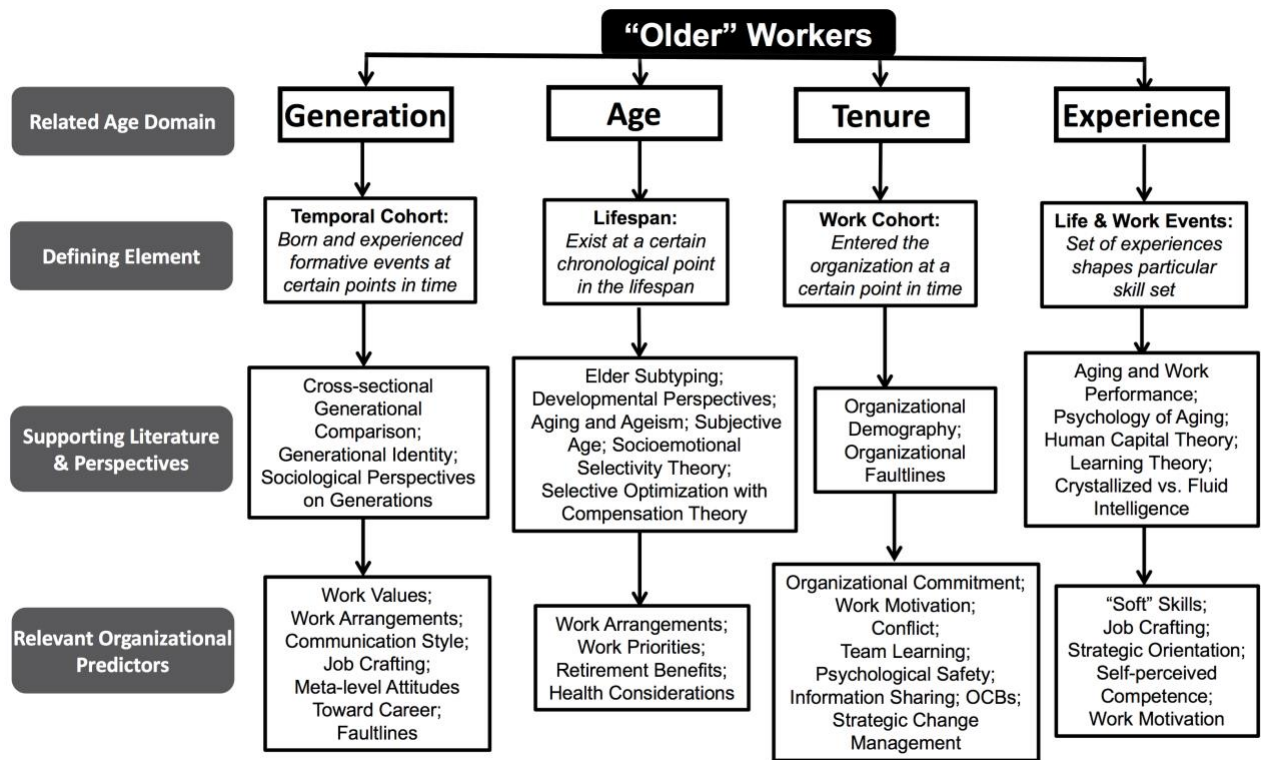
"Older" Workers

Related Age Domain

Defining Element

Supporting Literature & Perspectives

Relevant Organizational Predictors

Generation

Temporal Cohort: *Born and experienced formative events at certain points in time*

Cross-sectional Generational Comparison; Generational Identity; Sociological Perspectives on Generations

Work Values; Work Arrangements; Communication Style; Job Crafting; Meta-level Attitudes Toward Career; Faultlines

Age

Lifespan: *Exist at a certain chronological point in the lifespan*

Elder Subtyping; Developmental Perspectives; Aging and Ageism; Subjective Age; Socioemotional Selectivity Theory; Selective Optimization with Compensation Theory

Work Arrangements; Work Priorities; Retirement Benefits; Health Considerations

Tenure

Work Cohort: *Entered the organization at a certain point in time*

Organizational Demography; Organizational Faultlines

Organizational Commitment; Work Motivation; Conflict; Team Learning; Psychological Safety; Information Sharing; OCBs; Strategic Change Management

Experience

Life & Work Events: *Set of experiences shapes particular skill set*

Aging and Work Performance; Psychology of Aging; Human Capital Theory; Learning Theory; Crystallized vs. Fluid Intelligence

"Soft" Skills; Job Crafting; Strategic Orientation; Self-perceived Competence; Work Motivation